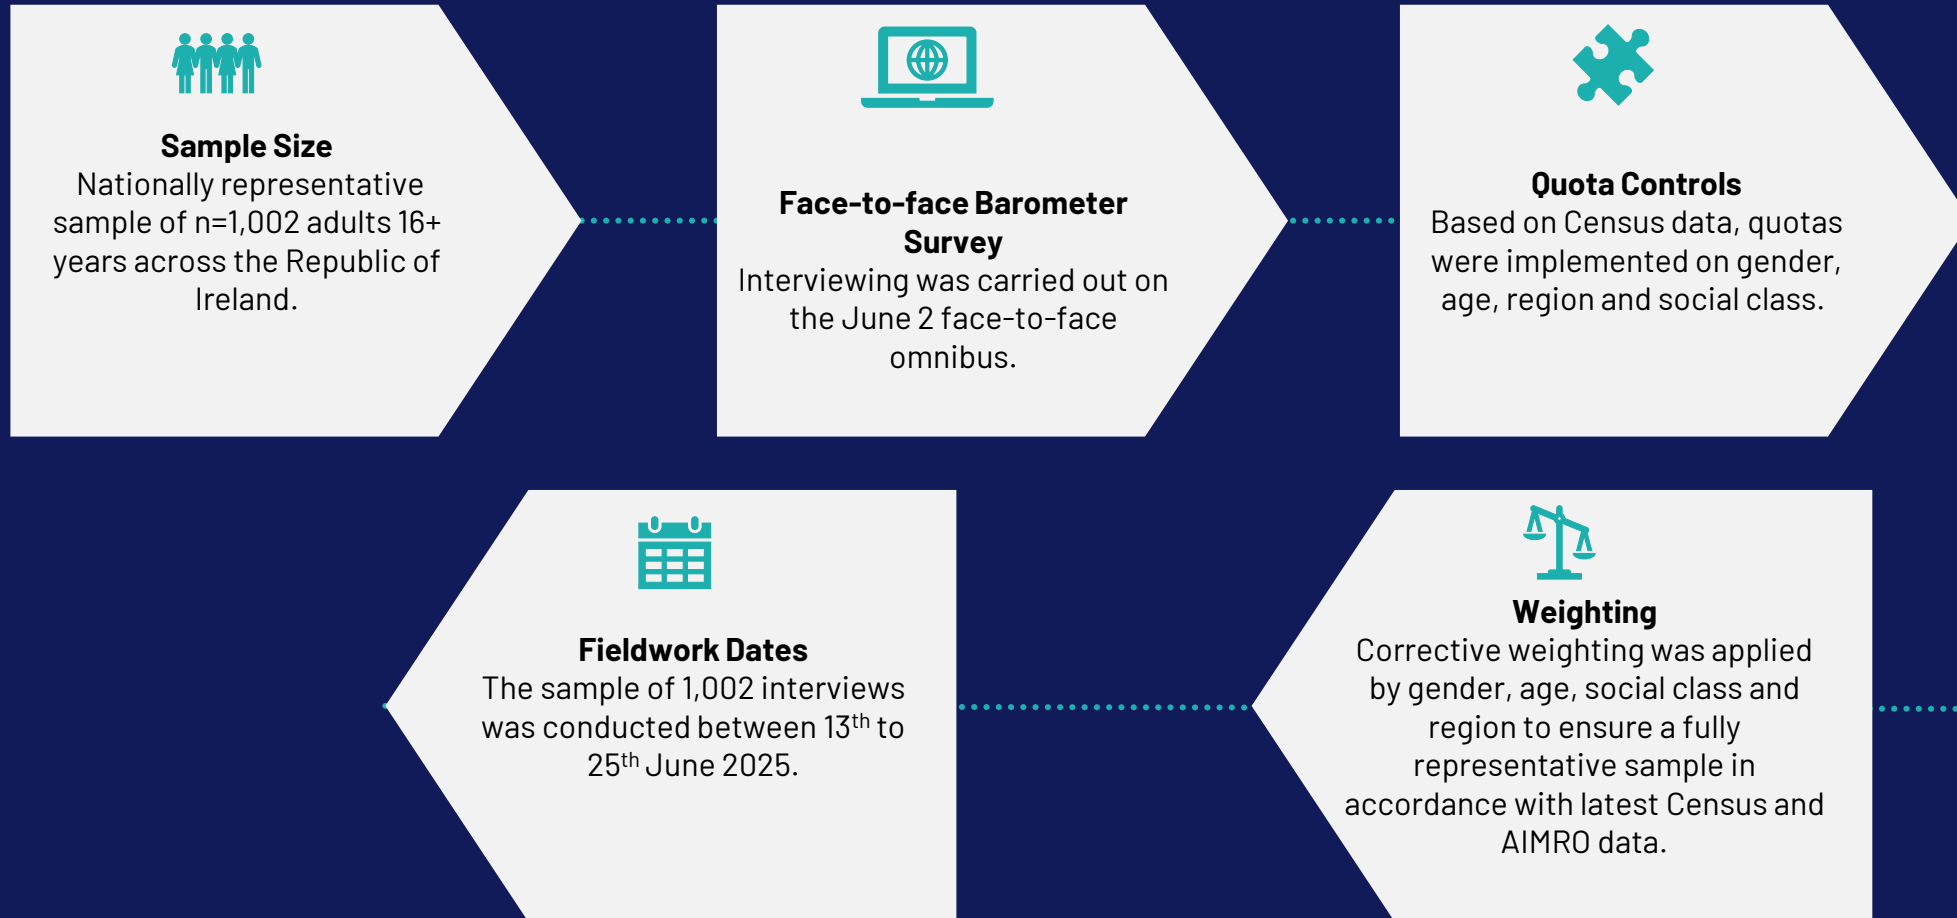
Sample Size
Nationally representative sample of n=1,002 adults 16+ years across the Republic of Ireland.

Face-to-face Barometer Survey
Interviewing was carried out on the June 2 face-to-face omnibus.

Quota Controls
Based on Census data, quotas were implemented on gender, age, region and social class.

Weighting
Corrective weighting was applied by gender, age, social class and region to ensure a fully representative sample in accordance with latest Census and AIMRO data.

Fieldwork Dates
The sample of 1,002 interviews was conducted between 13$^{th}$ to 25$^{th}$ June 2025.